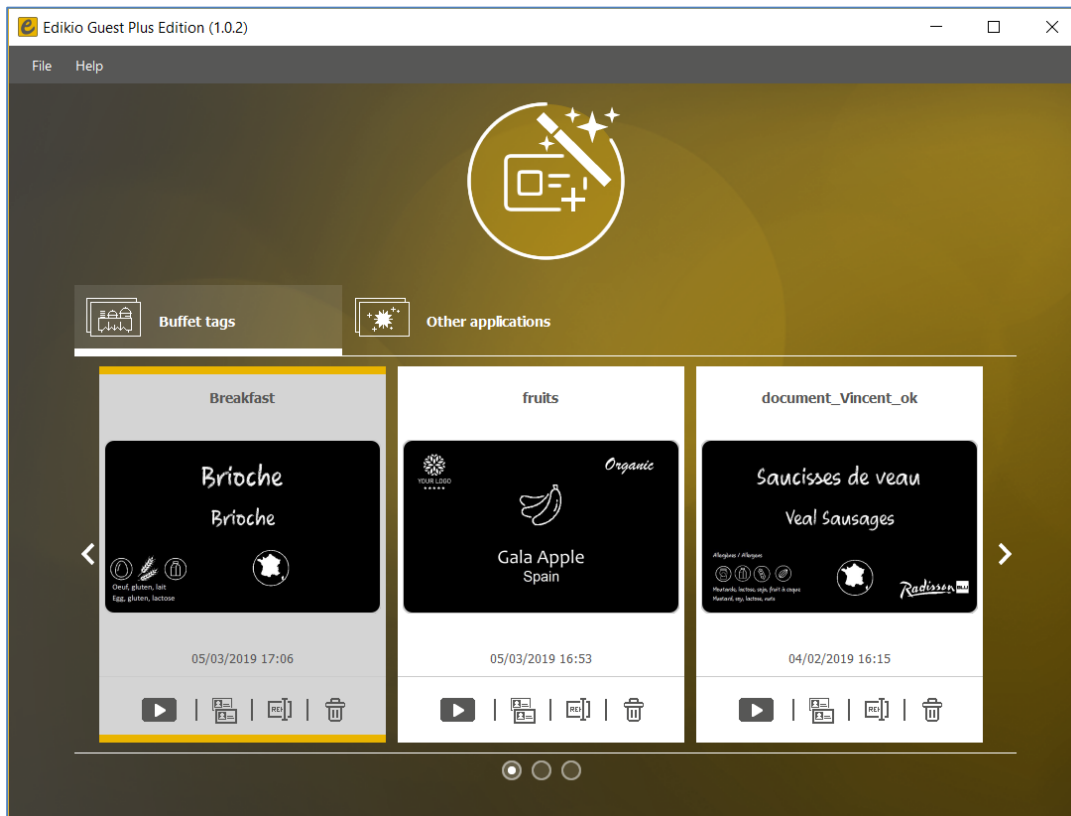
Edikio Guest Plus Edition (1.0.2)

File Help

Buffet tags

Other applications

Breakfast

Brioche

Brioche

Oeuf, gluten, lait
Egg, gluten, lactose

05/03/2019 17:06

fruits

YOUR LOGO

Organic

Gala Apple

Spain

05/03/2019 16:53

document_Vincent_ok

Saucisses de veau

Veal Sausages

Allergènes / Allergens

Moutarde, lactose, soja, fruit à coque
Mustard, soy, lactose, nuts

Radisson BLU

04/02/2019 16:15